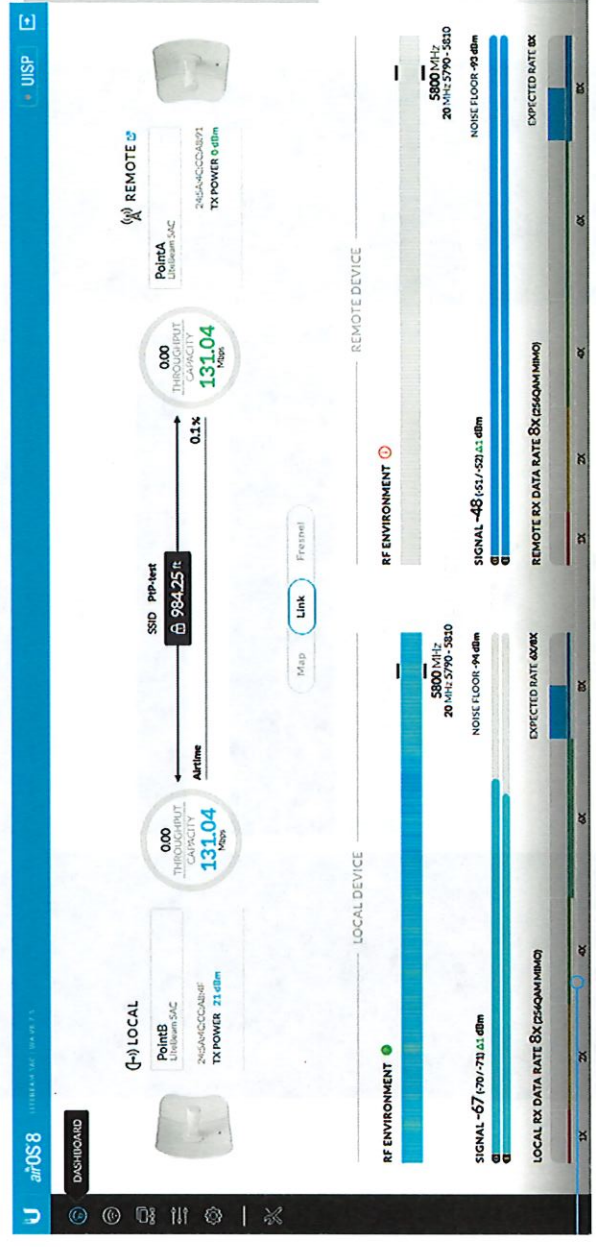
airOS 8 LITEBEAM 5AC (WA.V8.7.5)

UISP

DASHBOARD

LOCAL

PointB
LiteBeam 5AC
24:5A:4C:CC:AB:8F
TX POWER 21 dBm

0.00
THROUGHPUT
CAPACITY
131.04
Mbps

SSID PtP-test

984.25 ft

Airtime

0.1%

0.00
THROUGHPUT
CAPACITY
131.04
Mbps

REMOTE

PointA
LiteBeam 5AC
24:5A:4C:CC:AB:91
TX POWER 0 dBm

Map Link Fresnel

LOCAL DEVICE

REMOTE DEVICE

RF ENVIRONMENT

5800 MHz
20 MHz 5790 - 5810

NOISE FLOOR -94 dBm

SIGNAL -67 (-70 / -71) Δ1 dBm

EXPECTED RATE 6X/8X

LOCAL RX DATA RATE 8x (256QAM MIMO)

1X 2X 4X 6X 8X

RF ENVIRONMENT

5800 MHz
20 MHz 5790 - 5810

NOISE FLOOR -93 dBm

SIGNAL -48 (-51 / -52) Δ1 dBm

EXPECTED RATE 8X

REMOTE RX DATA RATE 8x (256QAM MIMO)

1X 2X 4X 6X 8X